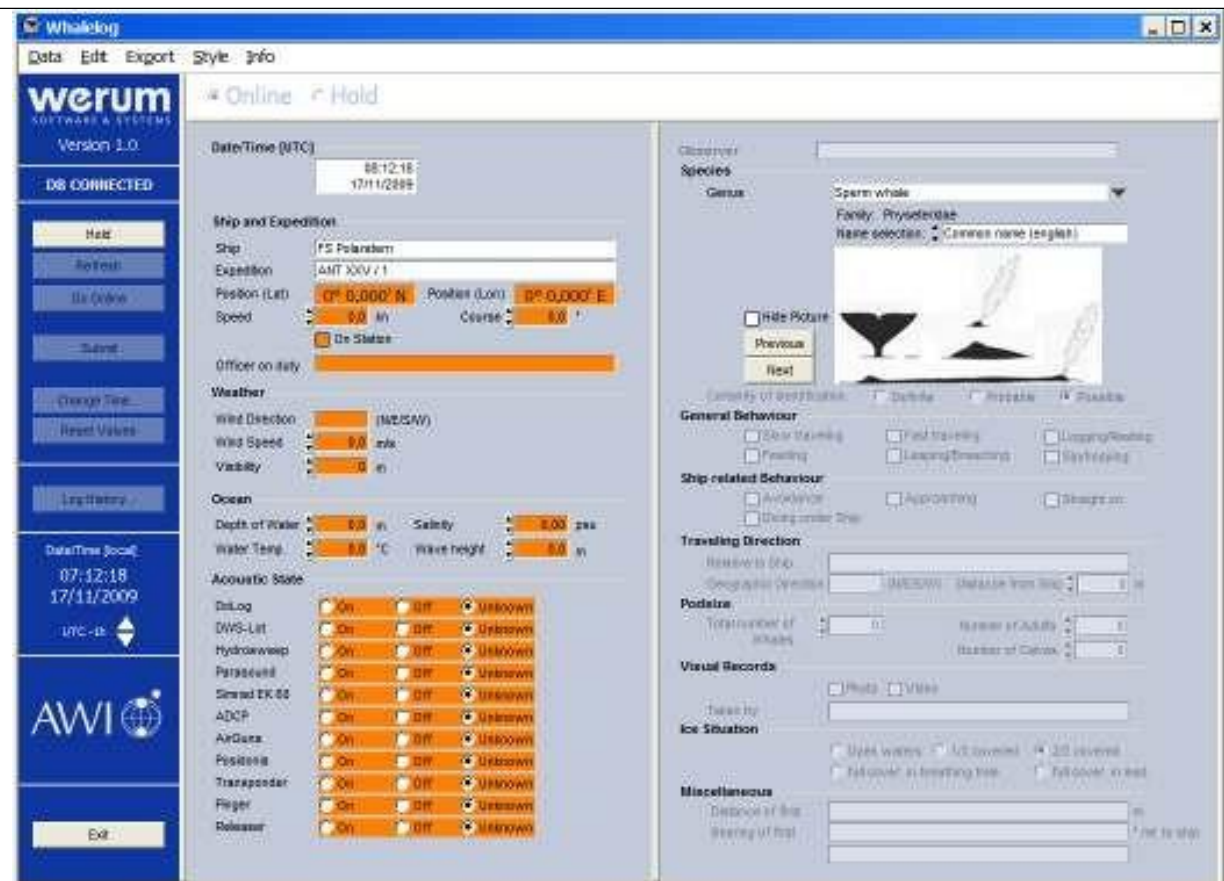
Whalelog

Data Edit Export Style Info

werum
SOFTWARE & SYSTEMS
Version 1.0

DB CONNECTED

Hold
Refresh
Go Online
Submit
Change Time
Reset Values
Log History

Date/Time (local)
07:12:18
17/11/2009
UTC -01

AWI

Exit

Online Hold

Date/Time (UTC)
08:12:18
17/11/2009

Ship and Expedition
Ship FS Polarstern
Expedition ANT XXV / 1
Position (Lat) 0° 0,000' N Position (Lon) 0° 0,000' E
Speed 0,0 kn Course 0,0 °
On Station
Officer on duty

Weather
Wind Direction (NE/SW)
Wind Speed 0,0 m/s
Visibility 0 m

Ocean
Depth of Water 0,0 m Salinity 0,00 psu
Water Temp. 0,0 °C Wave height 0,0 m

Acoustic State
DoLog On Off Unknown
DWS-Lot On Off Unknown
Hydrosweep On Off Unknown
Parasound On Off Unknown
Simrad EK 60 On Off Unknown
ADCP On Off Unknown
AirGuns On Off Unknown
Posidonia On Off Unknown
Transponder On Off Unknown
Pinger On Off Unknown
Releaser On Off Unknown

Observer
Species
Genus Sperm whale
Family: Physeteridae
Name selection: Common name (english)
Hide Picture
Previous
Next
Certainty of Identification Definite Probable Possible
General Behaviour
Slow traveling Fast traveling Logging/Resting
Feeding Leaping/Breaching Spyhopping
Ship related Behaviour
Avoidance Approaching Straight on
Diving under Ship
Traveling Direction
Relative to Ship
Geographic Direction (NE/SW) Distance from Ship 0 m
Podsize
Total number of whales 0 Number of Adults 0
Number of Calves 0
Visual Records
Photo Video
Taken by
Ice Situation
Open waters 1/3 covered 2/3 covered
full cover, in breathing hole full cover, in lead
Miscellaneous
Distance of first m
Bearing of first ° rel. to ship